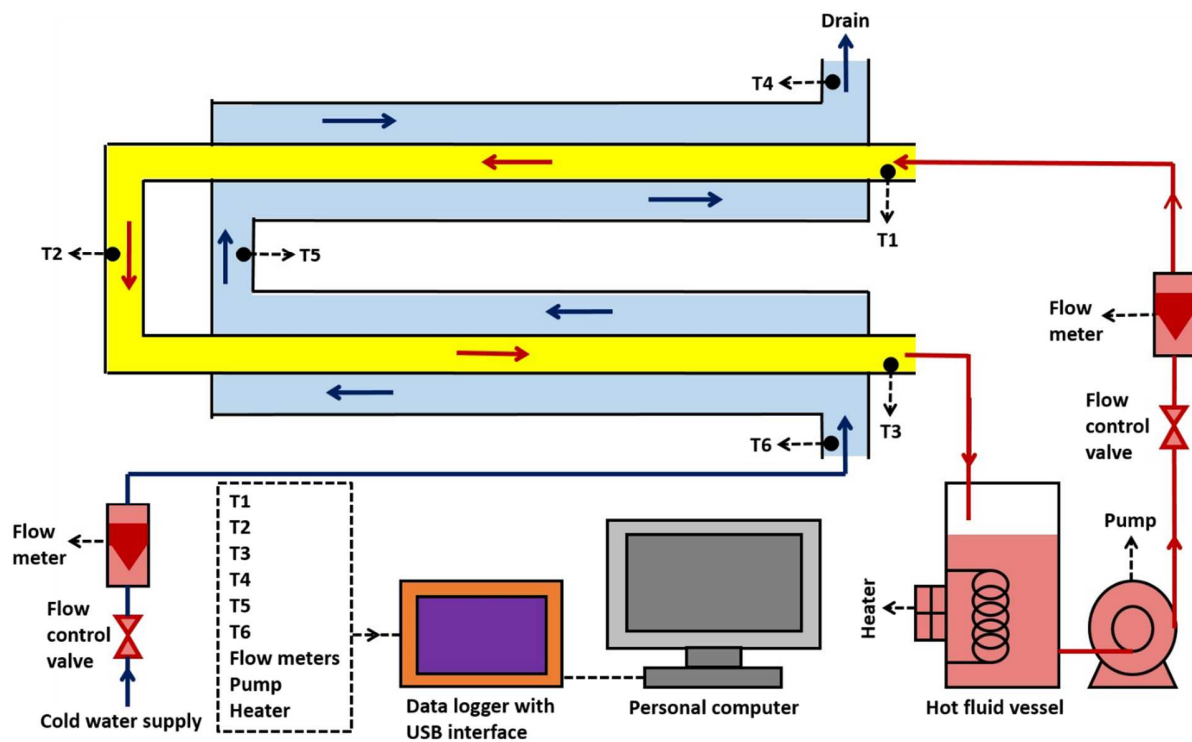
Drain

T4

T1

T2

T5

T3

T6

Flow meter

Flow control valve

Pump

Flow meter

Flow control valve

Cold water supply

T1
T2
T3
T4
T5
T6
Flow meters
Pump
Heater

Data logger with USB interface

Personal computer

Heater

Hot fluid vessel